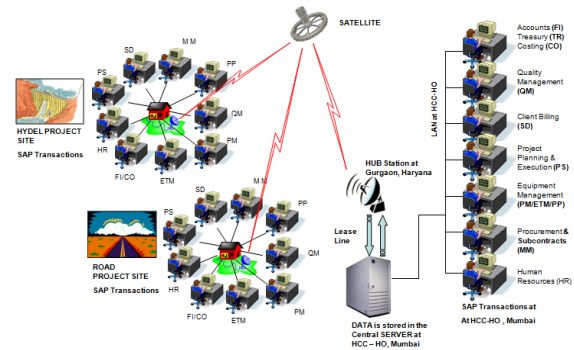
SATELLITE

SD
M M
PS
PP
HYDEL PROJECT SITE
SAP Transactions
QM
HR
PM
FI/CO
ETM

HUB Station at Gurgaon, Haryana

SD
M M
PS
PP
QM
ROAD PROJECT SITE
SAP Transactions
PM
HR
FI/CO
ETM

Lease Line

DATA is stored in the Central SERVER at HCC – HO, Mumbai

LAN at HCC-HO

Accounts (FI) Treasury (TR) Costing (CO)

Quality Management (QM)

Client Billing (SD)

Project Planning & Execution (PS)

Equipment Management (PM/ETM/PP)

Procurement & Subcontracts (MM)

Human Resources (HR)

SAP Transactions at At HCC-HO , Mumbai